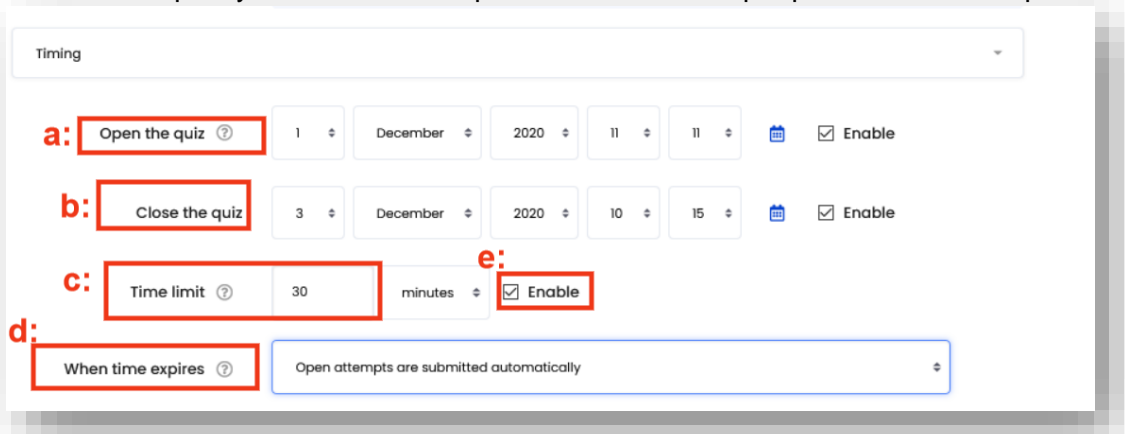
Timing

a: Open the quiz ⓘ 1 December 2020 11 11 Enable

b: Close the quiz 3 December 2020 10 15 Enable

c: Time limit ⓘ 30 minutes

e: Enable

d: When time expires ⓘ Open attempts are submitted automatically